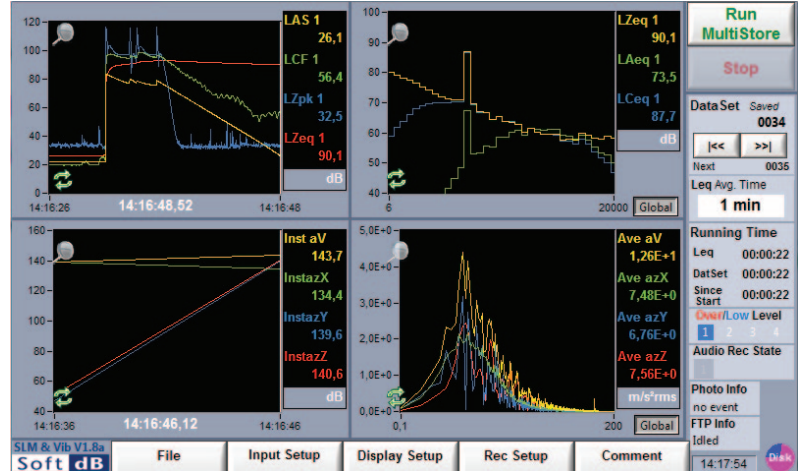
120
100
80
60
40
20
0
14:16:26
14:16:48,52
14:16:48

LAS 1
26,1
LCF 1
56,4
LZpk 1
32,5
LZeq 1
90,1
dB

100
90
80
70
60
50
40
6
20000
Global

LZeq 1
90,1
LAeq 1
73,5
LCeq 1
87,7
dB

Run MultiStore

Stop

DataSet Saved
0034
|<<
>>|
Next
0035
Leq Avg. Time
1 min

160
140
120
100
80
60
40
14:16:36
14:16:46,12
14:16:46

Inst aV
143,7
InstazX
134,4
InstazY
139,6
InstazZ
140,6
dB

5,0E+0
4,0E+0
3,0E+0
2,0E+0
1,0E+0
0,0E+0
0,1
200
Global

Ave aV
1,26E+1
Ave azX
7,48E+0
Ave azY
6,76E+0
Ave azZ
7,56E+0
m/s²rms

Running Time
Leq 00:00:22
DatSet 00:00:22
Since Start 00:00:22
Over/Low Level
1 2 3 4
Audio Rec State
Photo Info
no event
FTP Info
Idled

SLM & Vib V1.8a
Soft dB
File
Input Setup
Display Setup
Rec Setup
Comment
14:17:54
Disk